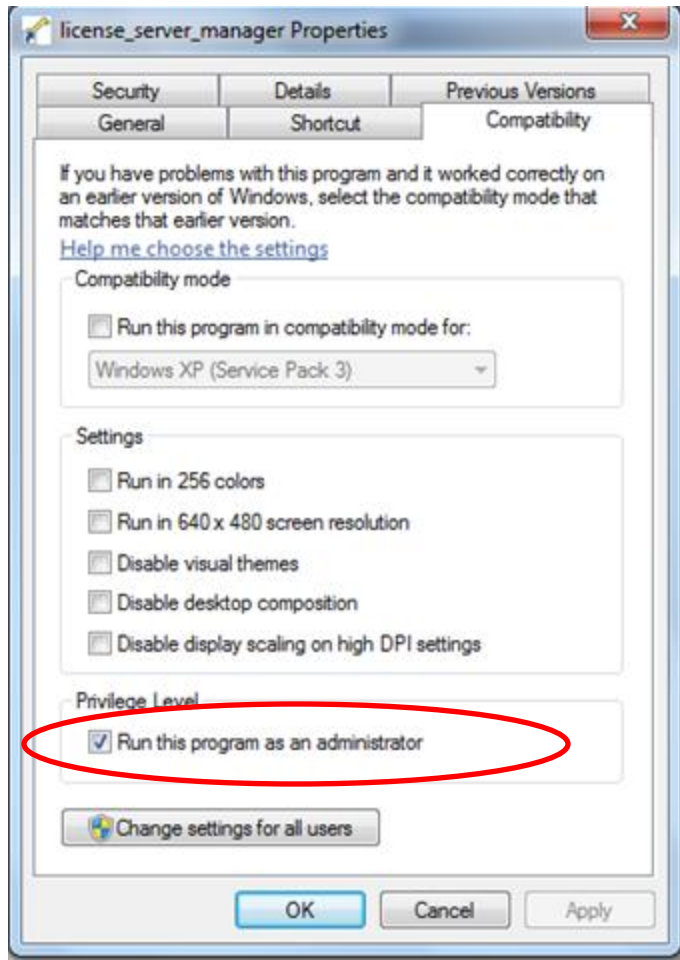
license_server_manager Properties

Security | Details | Previous Versions
General | Shortcut | Compatibility

If you have problems with this program and it worked correctly on an earlier version of Windows, select the compatibility mode that matches that earlier version.

Help me choose the settings

Compatibility mode

Run this program in compatibility mode for:

Windows XP (Service Pack 3)

Settings

Run in 256 colors

Run in 640 x 480 screen resolution

Disable visual themes

Disable desktop composition

Disable display scaling on high DPI settings

Privilege Level

Run this program as an administrator

Change settings for all users

OK | Cancel | Apply